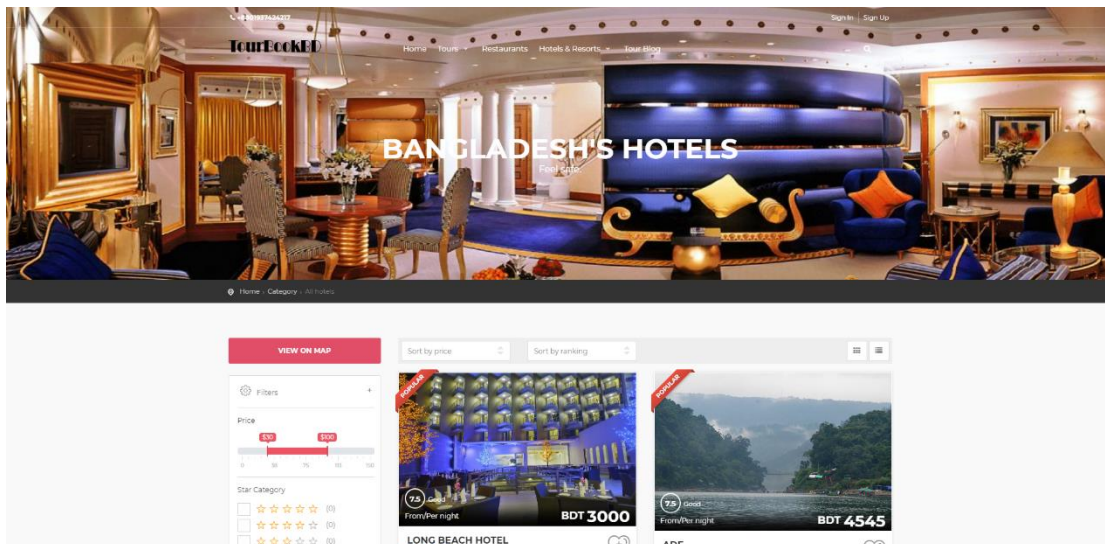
+8801937434317

Sign In | Sign Up

TourBookBD

Home Tours Restaurants Hotels & Resorts Tour Blog

BANGLADESH'S HOTELS

Feel site

Home > Category > All hotels

VIEW ON MAP

Filters

Price

$30 $100

0 25 50 75 100

Star Category

☆☆☆☆☆ (0)

☆☆☆☆☆ (0)

☆☆☆☆☆ (0)

Sort by price

Sort by ranking

POPULAR

7.5 Good

From/Per night

BDT 3000

LONG BEACH HOTEL

POPULAR

7.5 Good

From/Per night

BDT 4545

ABC